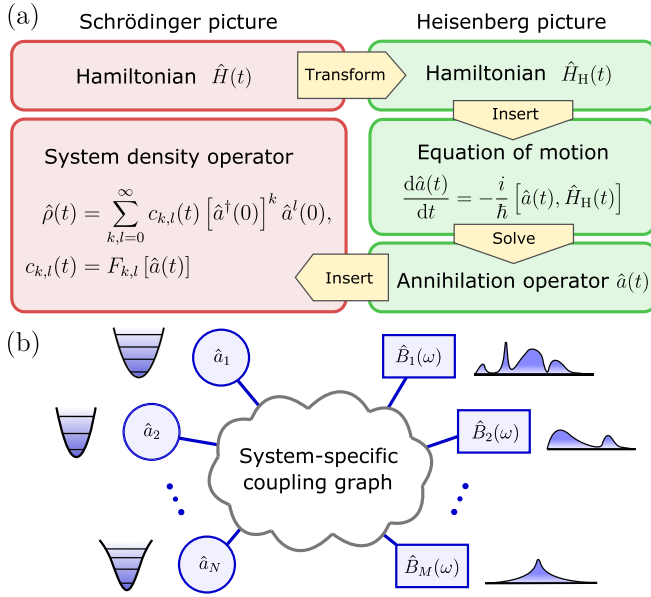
(a)

Schrödinger picture

Heisenberg picture

Hamiltonian $\hat{H}(t)$

Transform

Hamiltonian $\hat{H}_{\mathrm{H}}(t)$

Insert

System density operator

$\hat{\rho}(t) = \sum_{k,l=0}^{\infty} c_{k,l}(t) \left[\hat{a}^{\dagger}(0)\right]^{k} \hat{a}^{l}(0),$

$c_{k,l}(t) = F_{k,l}\left[\hat{a}(t)\right]$

Equation of motion

$\frac{\mathrm{d}\hat{a}(t)}{\mathrm{d}t} = -\frac{i}{\hbar}\left[\hat{a}(t), \hat{H}_{\mathrm{H}}(t)\right]$

Solve

Insert

Annihilation operator $\hat{a}(t)$

(b)

$\hat{a}_1$

$\hat{a}_2$

$\hat{a}_N$

System-specific coupling graph

$\hat{B}_1(\omega)$

$\hat{B}_2(\omega)$

$\hat{B}_M(\omega)$